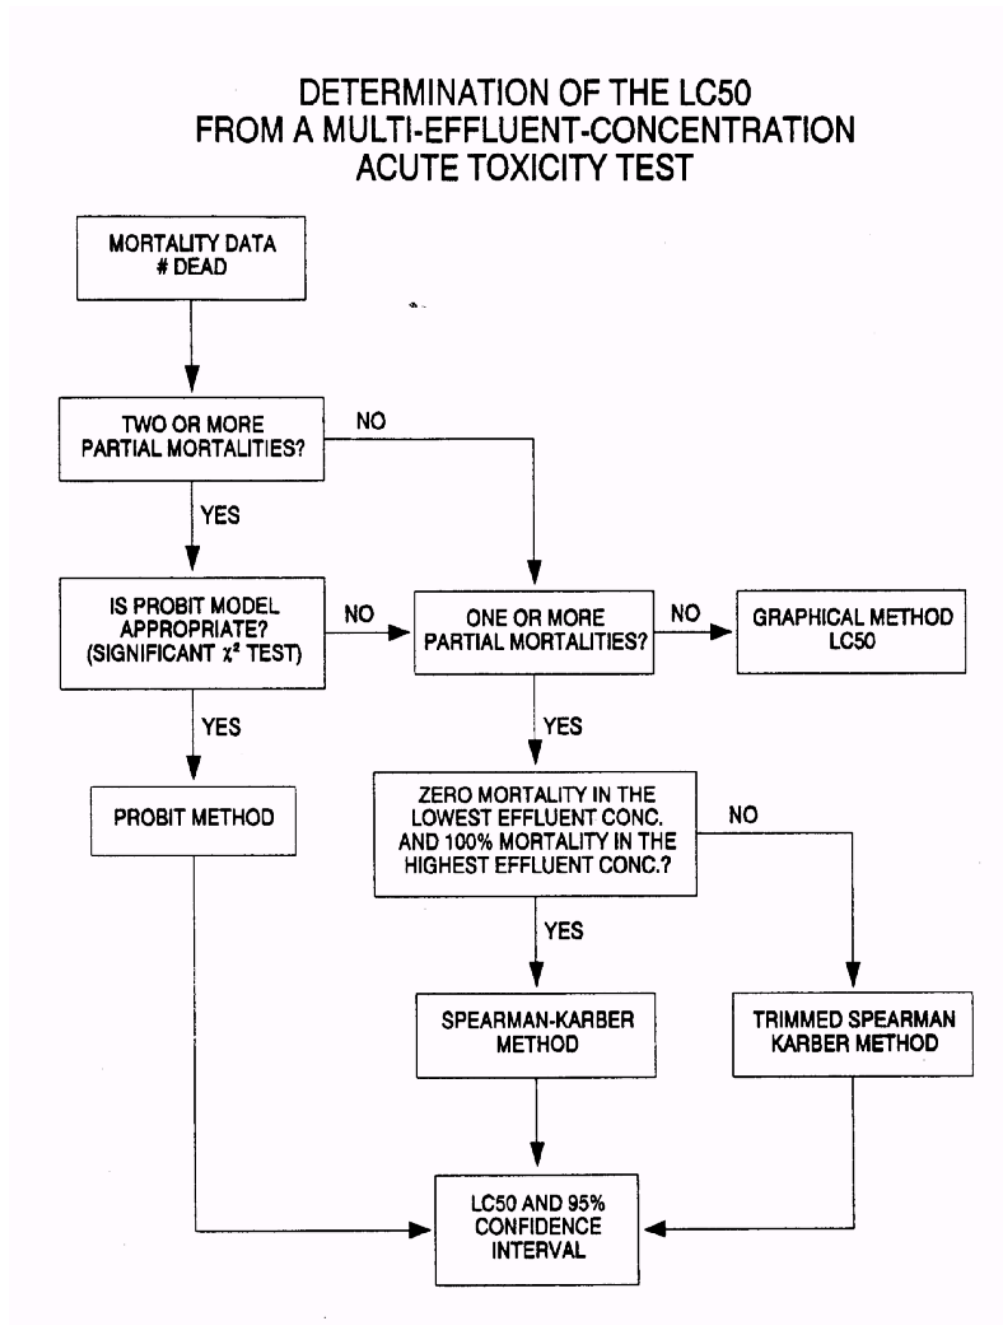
DETERMINATION OF THE LC50
FROM A MULTI-EFFLUENT-CONCENTRATION
ACUTE TOXICITY TEST

MORTALITY DATA
# DEAD

TWO OR MORE
PARTIAL MORTALITIES?

NO

YES

IS PROBIT MODEL
APPROPRIATE?
(SIGNIFICANT $\chi^2$ TEST)

NO

ONE OR MORE
PARTIAL MORTALITIES?

NO

GRAPHICAL METHOD
LC50

YES

PROBIT METHOD

YES

ZERO MORTALITY IN THE
LOWEST EFFLUENT CONC.
AND 100% MORTALITY IN THE
HIGHEST EFFLUENT CONC.?

NO

YES

SPEARMAN-KARBER
METHOD

TRIMMED SPEARMAN
KARBER METHOD

LC50 AND 95%
CONFIDENCE
INTERVAL